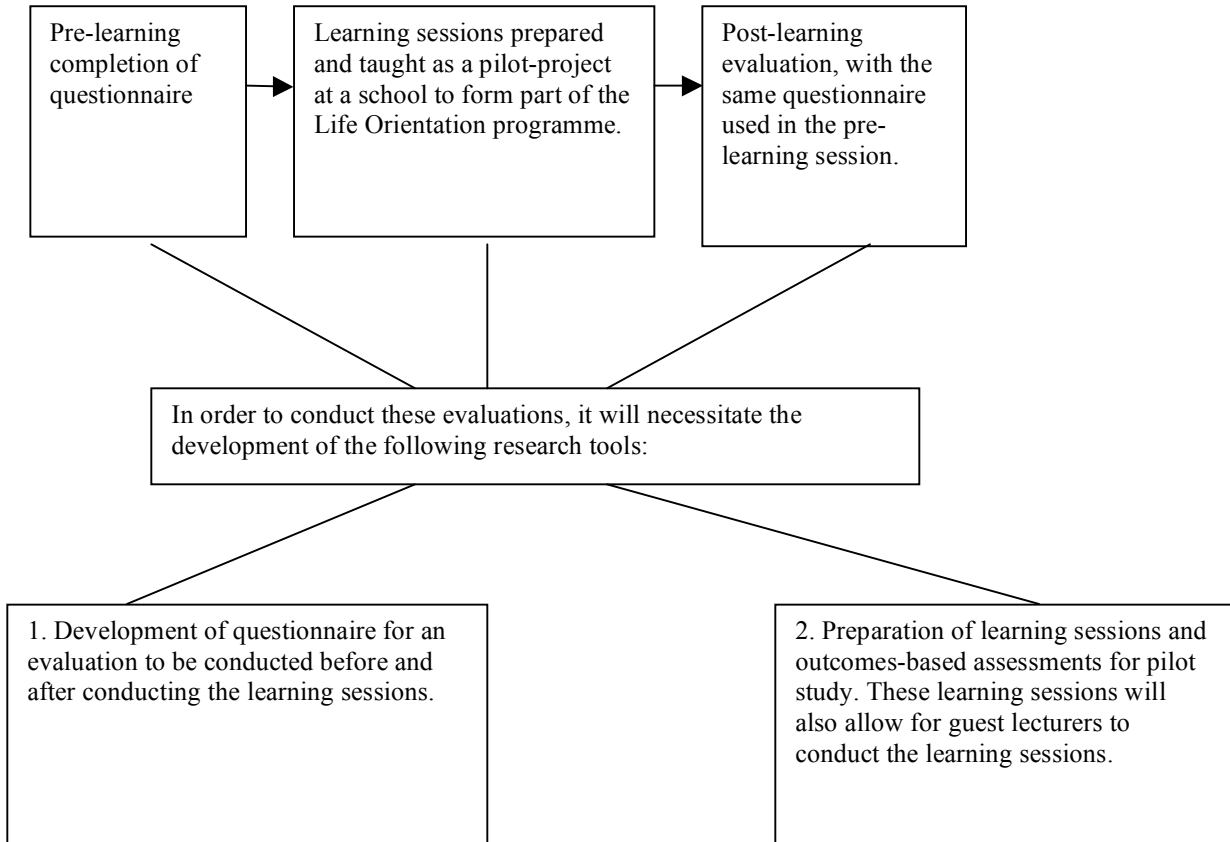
Pre-learning completion of questionnaire

Learning sessions prepared and taught as a pilot-project at a school to form part of the Life Orientation programme.

Post-learning evaluation, with the same questionnaire used in the pre-learning session.

In order to conduct these evaluations, it will necessitate the development of the following research tools:

1. Development of questionnaire for an evaluation to be conducted before and after conducting the learning sessions.

2. Preparation of learning sessions and outcomes-based assessments for pilot study. These learning sessions will also allow for guest lecturers to conduct the learning sessions.